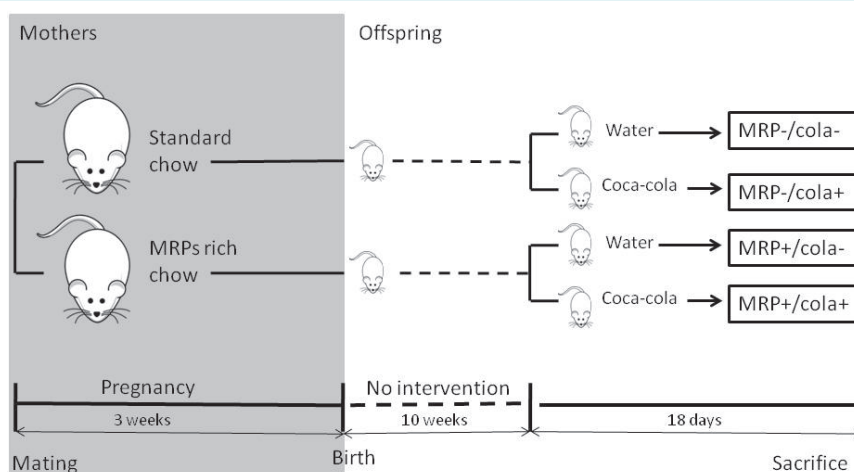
Mothers

Offspring

Standard chow

MRPs rich chow

Water

MRP-/cola-

Coca-cola

MRP-/cola+

Water

MRP+/cola-

Coca-cola

MRP+/cola+

Pregnancy

No intervention

3 weeks

10 weeks

18 days

Mating

Birth

Sacrifice